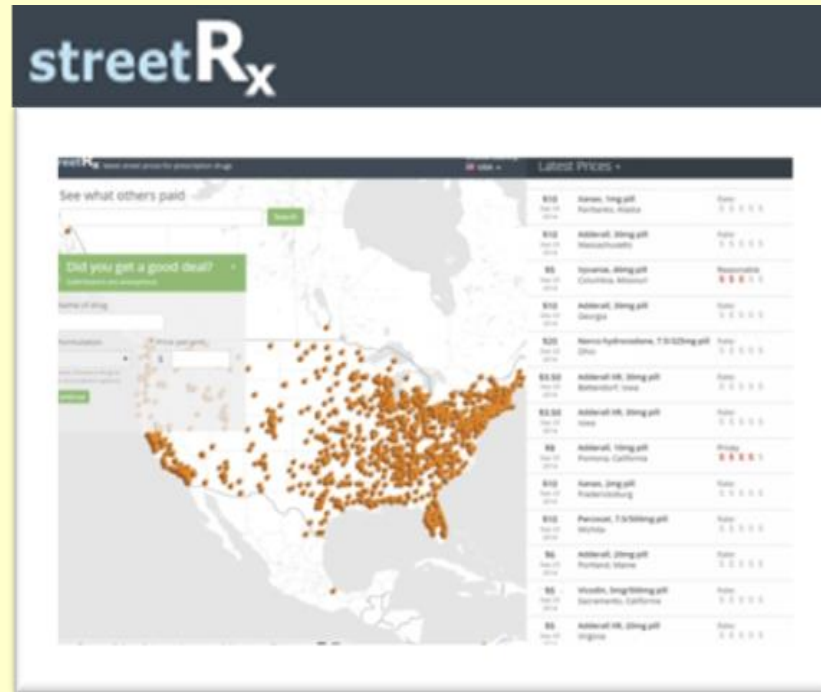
streetRx

streetRx

Latest Prices

See what others paid

Search

Did you get a good deal?

Name of drug

Formulation

Price per unit

$

$10 Xanax, 1mg pill Fairbanks, Alaska

$10 Adderall, 30mg pill Massachusetts

$5 Vyvanse, 40mg pill Columbia, Missouri

Reasonable

$10 Adderall, 30mg pill Georgia

$20 Norco hydrocodone, 7.5/325mg pill Ohio

$3.50 Adderall XR, 30mg pill Bettendorf, Iowa

$3.50 Adderall XR, 30mg pill Iowa

$8 Adderall, 10mg pill Pomona, California

Pricey

$10 Xanax, 2mg pill Fredericksburg

$10 Percocet, 7.5/500mg pill Wichita

$6 Adderall, 20mg pill Portland, Maine

$5 Vicodin, 5mg/500mg pill Sacramento, California

$5 Adderall XR, 30mg pill Virginia